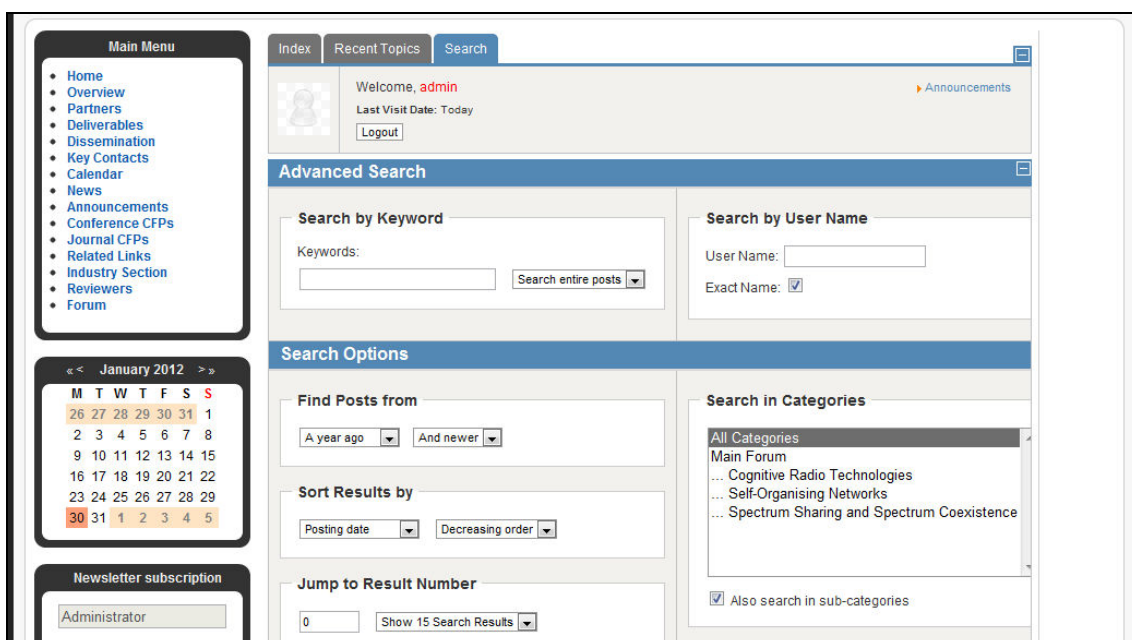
Main Menu

- Home
- Overview
- Partners
- Deliverables
- Dissemination
- Key Contacts
- Calendar
- News
- Announcements
- Conference CFPs
- Journal CFPs
- Related Links
- Industry Section
- Reviewers
- Forum

« < January 2012 > »

| M | T | W | T | F | S | S |
|---|---|---|---|---|---|---|
| 26 | 27 | 28 | 29 | 30 | 31 | 1 |
| 2 | 3 | 4 | 5 | 6 | 7 | 8 |
| 9 | 10 | 11 | 12 | 13 | 14 | 15 |
| 16 | 17 | 18 | 19 | 20 | 21 | 22 |
| 23 | 24 | 25 | 26 | 27 | 28 | 29 |
| 30 | 31 | 1 | 2 | 3 | 4 | 5 |

Newsletter subscription

Administrator

Index Recent Topics Search

Welcome, admin
Last Visit Date: Today
Logout

Announcements

Advanced Search

Search by Keyword
Keywords:
Search entire posts

Search by User Name
User Name:
Exact Name:

Search Options

Find Posts from
A year ago And newer

Sort Results by
Posting date Decreasing order

Jump to Result Number
0 Show 15 Search Results

Search in Categories
All Categories
Main Forum
... Cognitive Radio Technologies
... Self-Organising Networks
... Spectrum Sharing and Spectrum Coexistence

Also search in sub-categories